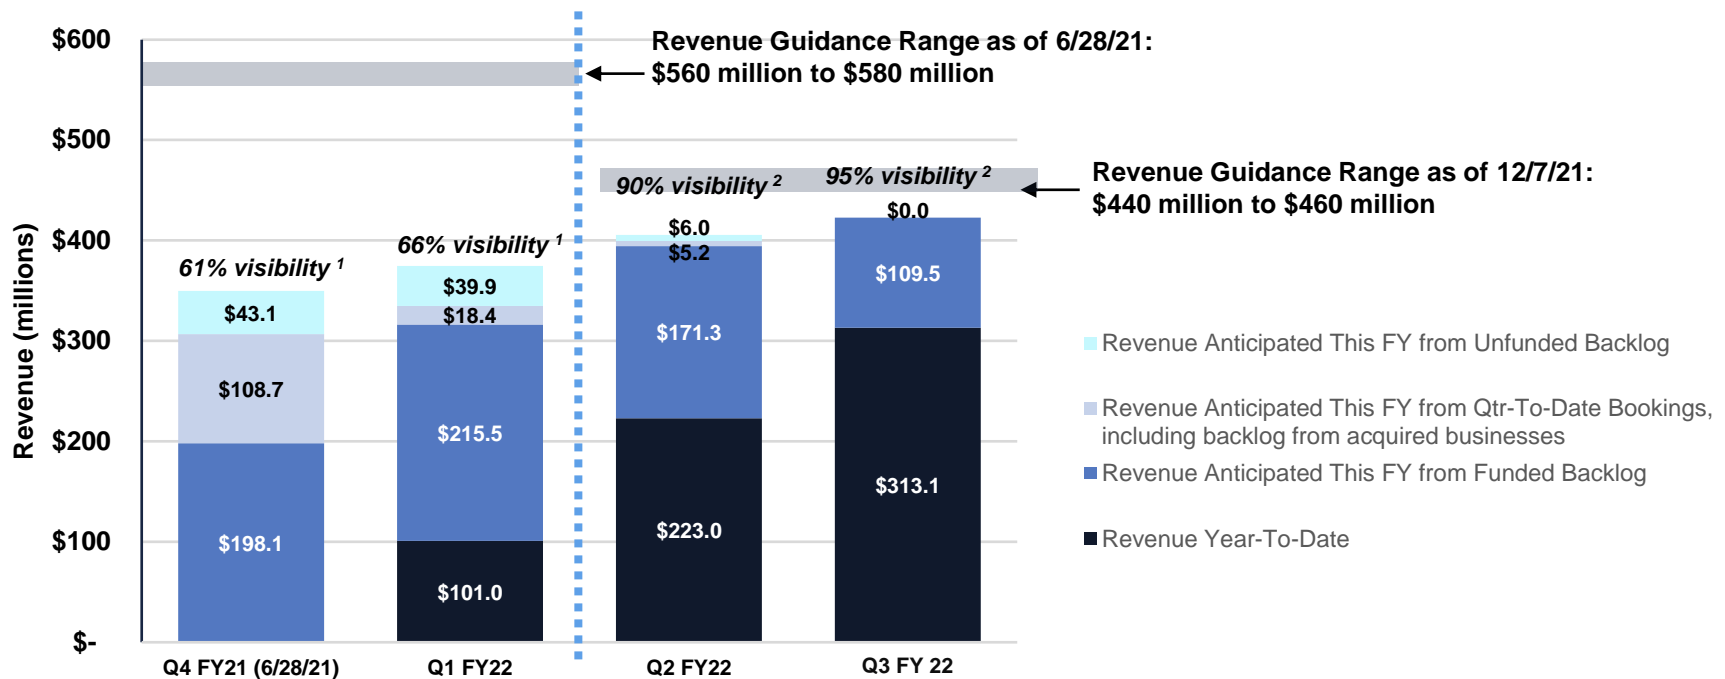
Revenue Guidance Range as of 6/28/21:
$560 million to $580 million

Revenue Guidance Range as of 12/7/21:
$440 million to $460 million

Revenue (millions)

$600
$500
$400
$300
$200
$100
$-

61% visibility $^{1}$
$43.1
$108.7
$198.1

66% visibility $^{1}$
$39.9
$18.4
$215.5
$101.0

90% visibility $^{2}$
$6.0
$5.2
$171.3
$223.0

95% visibility $^{2}$
$0.0
$109.5
$313.1

Q4 FY21 (6/28/21)
Q1 FY22
Q2 FY22
Q3 FY 22

Revenue Anticipated This FY from Unfunded Backlog
Revenue Anticipated This FY from Qtr-To-Date Bookings, including backlog from acquired businesses
Revenue Anticipated This FY from Funded Backlog
Revenue Year-To-Date